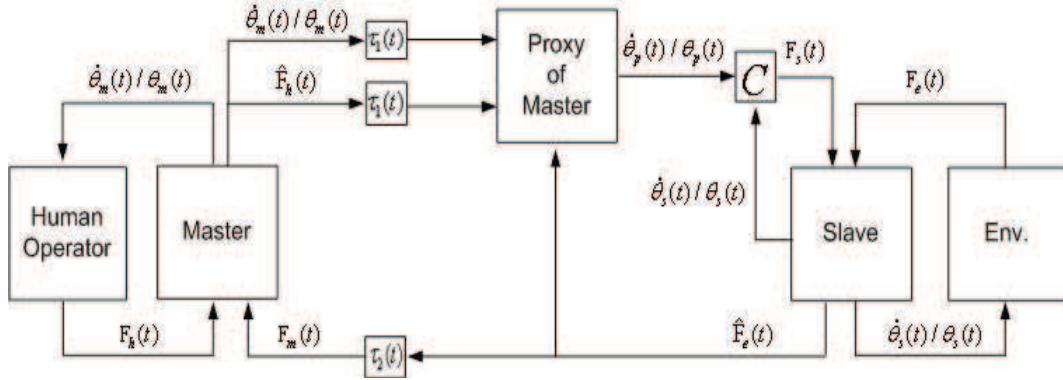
$\dot{\theta}_m(t) / \theta_m(t)$

$\tau_1(t)$

$\hat{F}_h(t)$

$\tau_1(t)$

Proxy of Master

$\dot{\theta}_p(t) / \theta_p(t)$

$C$

$F_s(t)$

$F_e(t)$

$\dot{\theta}_m(t) / \theta_m(t)$

Human Operator

Master

$\dot{\theta}_s(t) / \theta_s(t)$

Slave

Env.

$F_h(t)$

$F_m(t)$

$\tau_2(t)$

$\hat{F}_e(t)$

$\dot{\theta}_s(t) / \theta_s(t)$